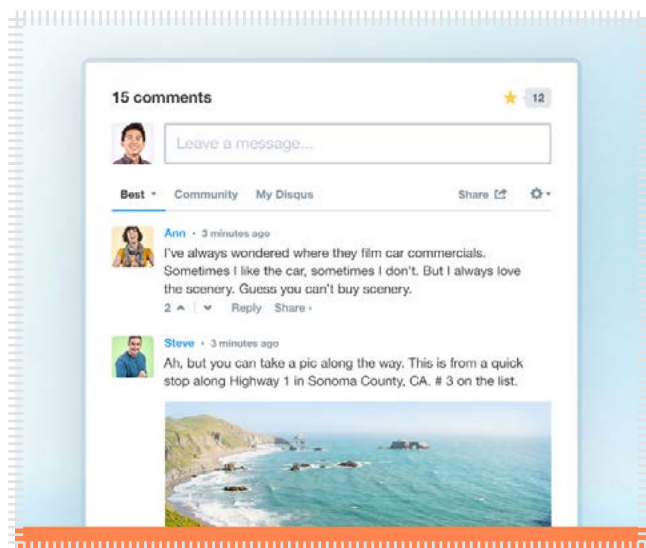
15 comments

12

Leave a message...

Best · Community My Disqus Share

Ann · 3 minutes ago
I've always wondered where they film car commercials. Sometimes I like the car, sometimes I don't. But I always love the scenery. Guess you can't buy scenery.
2 ^ | v Reply Share ›

Steve · 3 minutes ago
Ah, but you can take a pic along the way. This is from a quick stop along Highway 1 in Sonoma County, CA. # 3 on the list.